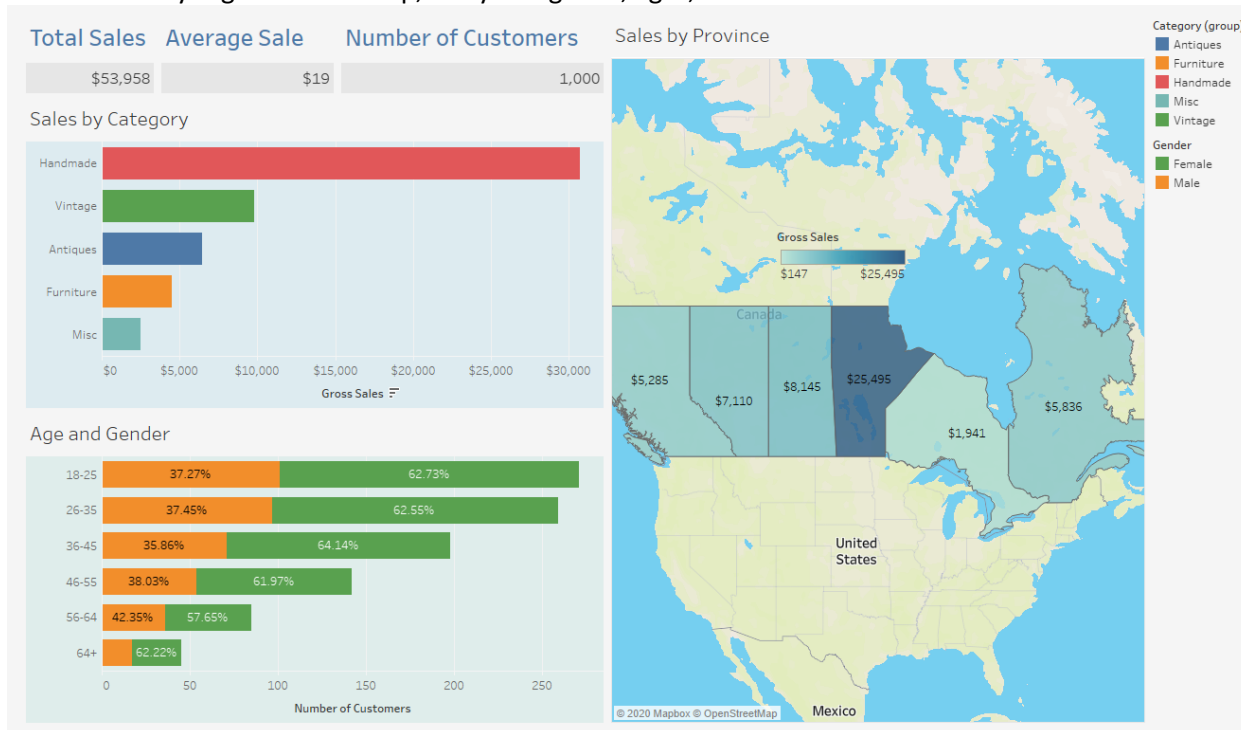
Total Sales
$53,958

Average Sale
$19

Number of Customers
1,000

Sales by Category

| | |
|---|---|
| Handmade | |
| Vintage | |
| Antiques | |
| Furniture | |
| Misc | |

$0 $5,000 $10,000 $15,000 $20,000 $25,000 $30,000
Gross Sales

Age and Gender

| | Male | Female |
|---|---|---|
| 18-25 | 37.27% | 62.73% |
| 26-35 | 37.45% | 62.55% |
| 36-45 | 35.86% | 64.14% |
| 46-55 | 38.03% | 61.97% |
| 56-64 | 42.35% | 57.65% |
| 64+ | | 62.22% |

0 50 100 150 200 250
Number of Customers

Sales by Province

Gross Sales
$147 $25,495

Canada
$5,285
$7,110
$8,145
$25,495
$1,941
$5,836

United States
Mexico
© 2020 Mapbox © OpenStreetMap

Category (group)
Antiques
Furniture
Handmade
Misc
Vintage

Gender
Female
Male